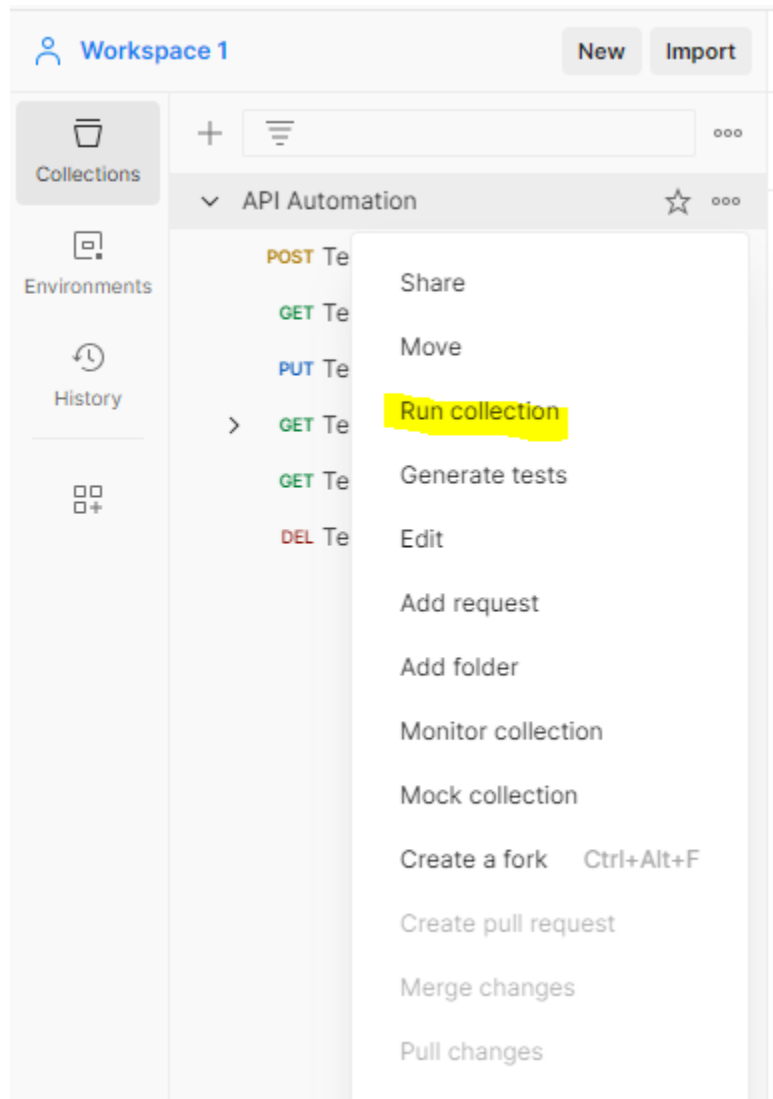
Workspace 1

New

Import

Collections

Environments

History

API Automation

POST Te

GET Te

PUT Te

GET Te

GET Te

DEL Te

Share

Move

Run collection

Generate tests

Edit

Add request

Add folder

Monitor collection

Mock collection

Create a fork Ctrl+Alt+F

Create pull request

Merge changes

Pull changes